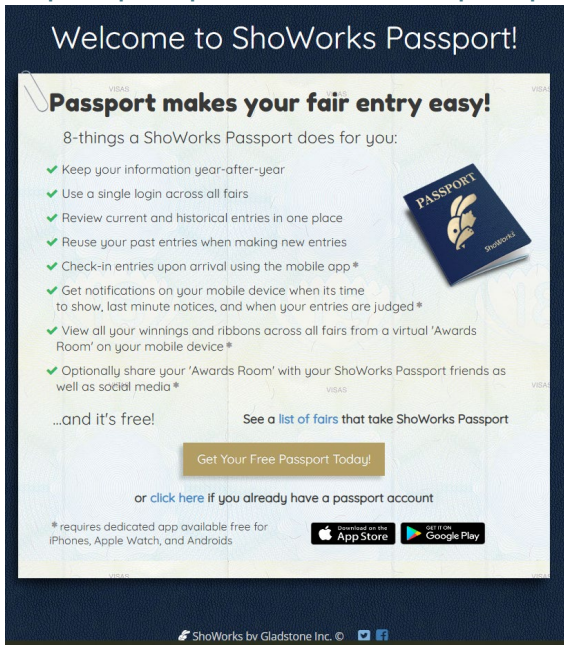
Welcome to ShoWorks Passport!

VISAS

Passport makes your fair entry easy!

8-things a ShoWorks Passport does for you:

Keep your information year-after-year

Use a single login across all fairs

Review current and historical entries in one place

Reuse your past entries when making new entries

Check-in entries upon arrival using the mobile app*

Get notifications on your mobile device when its time to show, last minute notices, and when your entries are judged*

View all your winnings and ribbons across all fairs from a virtual 'Awards Room' on your mobile device*

Optionally share your 'Awards Room' with your ShoWorks Passport friends as well as social media*

PASSPORT

ShoWorks

VISAS

...and it's free!

See a list of fairs that take ShoWorks Passport

Get Your Free Passport Today!

or click here if you already have a passport account

* requires dedicated app available free for iPhones, Apple Watch, and Androids

Download on the App Store

GET IT ON Google Play

VISAS

ShoWorks by Gladstone Inc. ©